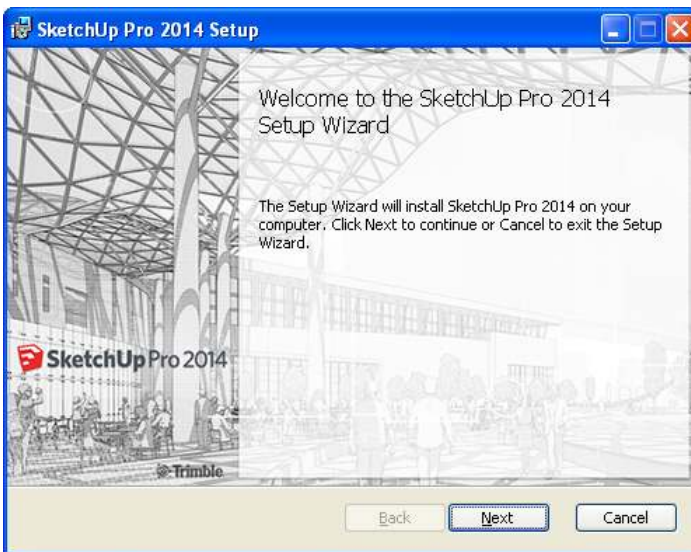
SketchUp Pro 2014 Setup

Welcome to the SketchUp Pro 2014 Setup Wizard

The Setup Wizard will install SketchUp Pro 2014 on your computer. Click Next to continue or Cancel to exit the Setup Wizard.

SketchUp Pro 2014

Trimble

Back
Next
Cancel